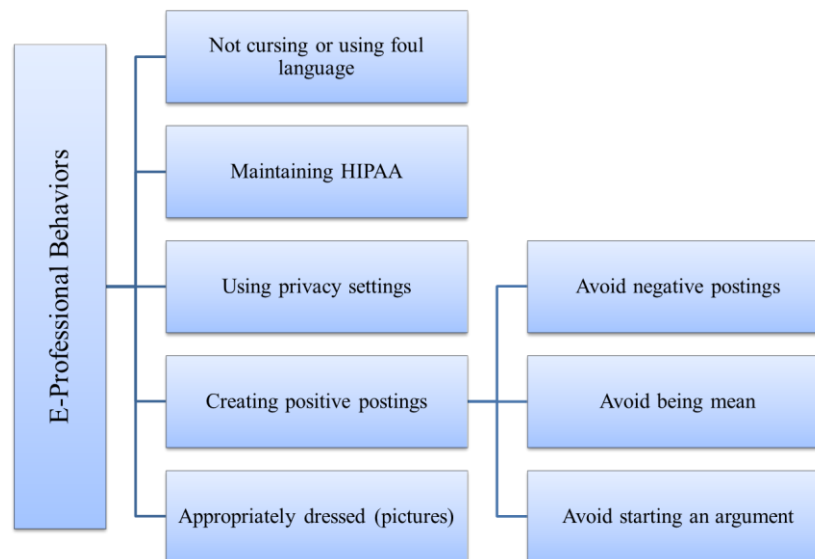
E-Professional Behaviors

Not cursing or using foul language

Maintaining HIPAA

Using privacy settings

Creating positive postings

Appropriately dressed (pictures)

Avoid negative postings

Avoid being mean

Avoid starting an argument